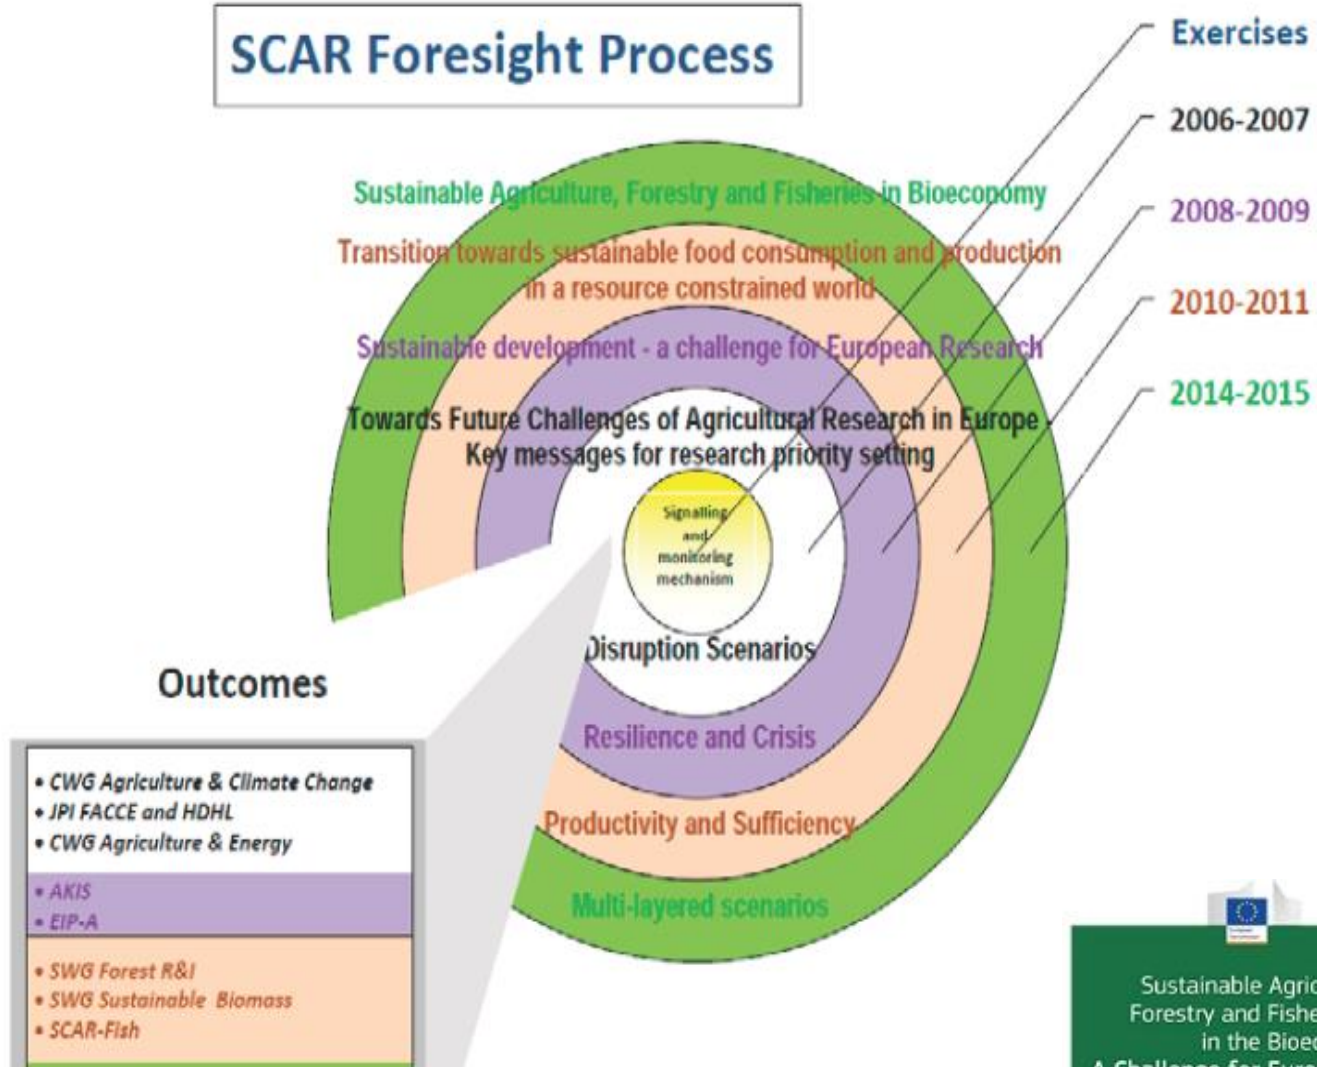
SCAR Foresight Process

Exercises

2006-2007

2008-2009

2010-2011

2014-2015

Sustainable Agriculture, Forestry and Fisheries in Bioeconomy

Transition towards sustainable food consumption and production in a resource constrained world

Sustainable development - a challenge for European Research

Towards Future Challenges of Agricultural Research in Europe - Key messages for research priority setting

Signalling and monitoring mechanism

Disruption Scenarios

Resilience and Crisis

Productivity and Sufficiency

Multi-layered scenarios

Outcomes

• CWG Agriculture & Climate Change
• JPI FACCE and HDHL
• CWG Agriculture & Energy

• AKIS
• EIP-A

• SWG Forest R&I
• SWG Sustainable Biomass
• SCAR-Fish

Sustainable Agric
Forestry and Fishe
in the Bioe
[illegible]